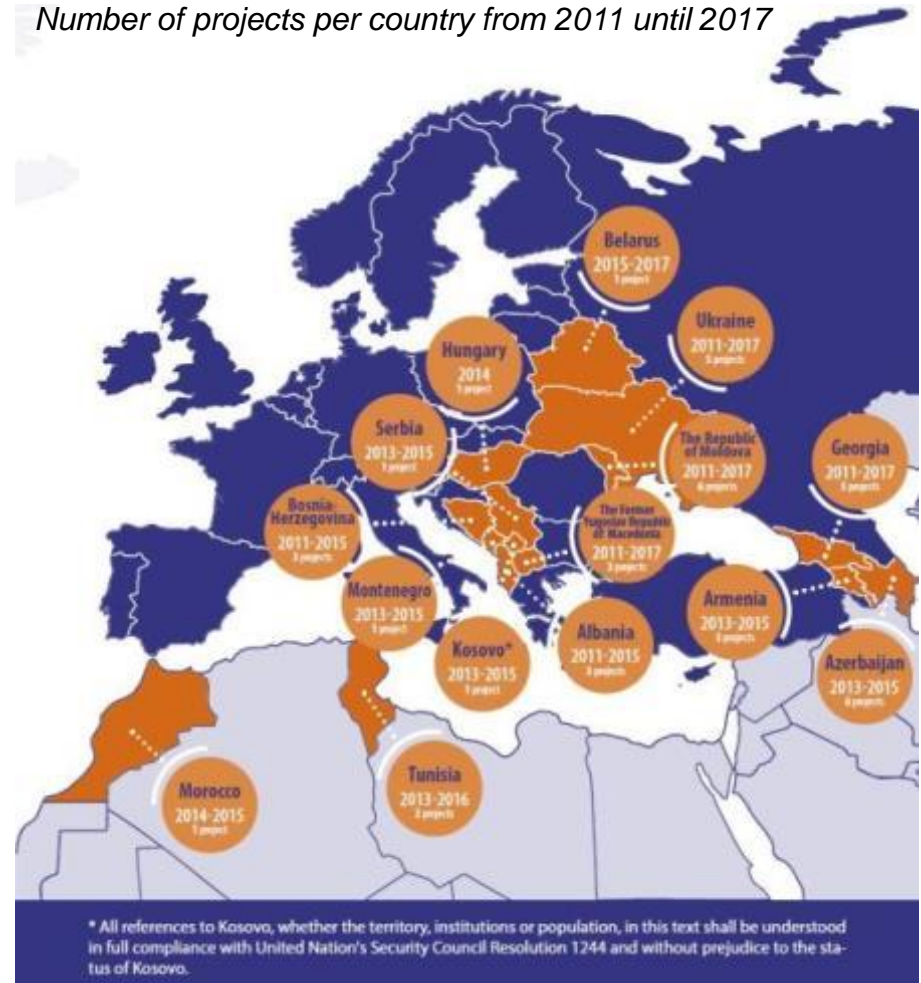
Number of projects per country from 2011 until 2017

Belarus
2015-2017
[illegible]

Ukraine
2011-2017
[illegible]

Hungary
2014
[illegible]

Serbia
2013-2015
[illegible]

The Republic of Moldova
2011-2017
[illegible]

Georgia
2011-2017
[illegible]

Bosnia-Herzegovina
2011-2015
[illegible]

The Former Yugoslav Republic of Macedonia
2011-2017
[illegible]

Montenegro
2013-2015
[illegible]

Armenia
2013-2015
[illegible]

Kosovo*
2013-2015
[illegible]

Albania
2011-2015
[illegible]

Azerbaijan
2013-2015
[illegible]

Morocco
2014-2015
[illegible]

Tunisia
2013-2016
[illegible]

* All references to Kosovo, whether the territory, institutions or population, in this text shall be understood in full compliance with United Nation's Security Council Resolution 1244 and without prejudice to the status of Kosovo.